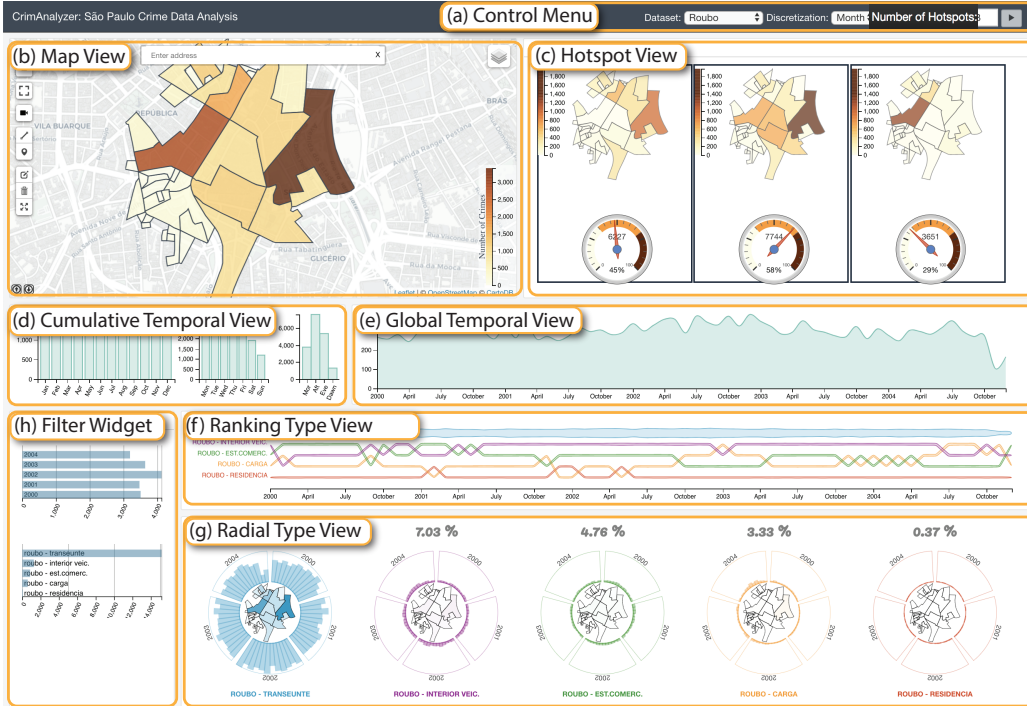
CrimAnalyzer: São Paulo Crime Data Analysis

(a) Control Menu

Dataset: Roubo

Discretization: Month

Number of Hotspots:

(b) Map View

Enter address

x

REPUBLICA

VILA BUARQUE

BRÁS

GLICERIO

Number of Crimes

3,000
2,500
2,000
1,500
1,000
500

Leaflet | © OpenStreetMap © CartoDB

(c) Hotspot View

1,800
1,600
1,400
1,200
1,000
800
600
400
200
0

6227
45%

7744
58%

3651
29%

(d) Cumulative Temporal View

1,000
0

Jan Feb Mar Apr May Jun Jul Aug Sep Oct Nov Dec

2,000
1,000
0

Mon Tue Wed Thu Fri Sat Sun

6,000
4,000
2,000

Mor Aft Eve Dawn

(e) Global Temporal View

200
100
0

2000 April July October 2001 April July October 2002 April July October 2003 April July October 2004 April July October

(h) Filter Widget

2004
2003
2002
2001
2000

0 1,000 2,000 3,000 4,000

roubo - transeunte
roubo - interior veic.
roubo - est.comerc.
roubo - carga
roubo - residencia

0 2,000 4,000 6,000 8,000 10,000 12,000 14,000

(f) Ranking Type View

ROUBO - INTERIOR VEIC.
ROUBO - EST.COMERC.
ROUBO - CARGA
ROUBO - RESIDENCIA

2000 April July October 2001 April July October 2002 April July October 2003 April July October 2004 April July October

(g) Radial Type View

7.03 %

4.76 %

3.33 %

0.37 %

2004 2000 2001 2002 2003

ROUBO - TRANSEUNTE

ROUBO - INTERIOR VEIC.

ROUBO - EST.COMERC.

ROUBO - CARGA

ROUBO - RESIDENCIA